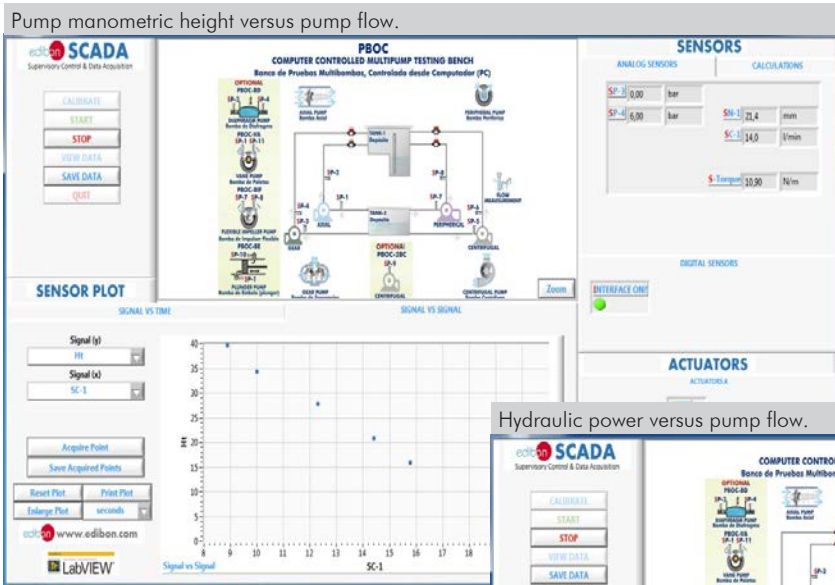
Pump manometric height versus pump flow.

edibon SCADA
Supervisory Control & Data Acquisition

CALIBRATE
START
STOP
VIEW DATA
SAVE DATA
QUIT

PBOC
COMPUTER CONTROLLED MULTIPUMP TESTING BENCH
Banco de Pruebas Multibombas, Controlada desde Computador (PC)

OPTIONAL
PBOC-BD
SP-3 SP-4
DIAPHRAGM PUMP
Bomba de Diafragma
PBOC-VA
SP-1 SP-11
VANE PUMP
Bomba de Paletas
PBOC-BIF
SP-7 SP-8
FLEXIBLE IMPELLER PUMP
Bomba de Impulsor Flexible
PBOC-BE
SP-10
PLUNGER PUMP
Bomba de Embolo (plunger)
AXIAL PUMP
Bomba Axial
PERIPHERAL PUMP
Bomba Periferica
TANK-1
Deposito
TANK-2
Deposito
SP-2
SP-1
SP-6
SP-5
SP-7
SP-8
AXIAL
PERIPHERAL
GEAR
FLOW MEASUREMENT
CENTRIFUGAL
OPTIONAL
PBOC-2BC
GEAR PUMP
Bomba de Engranajes
CENTRIFUGAL
CENTRIFUGAL PUMP
Bomba Centrifuga
Zoom

SENSORS
ANALOG SENSORS
CALCULATIONS
SP-3 0,00 bar
SP-4 6,00 bar
SN-1 21,4 mm
SC-1 14,0 l/min
S-Torque 10,90 N/m
DIGITAL SENSORS
INTERFACE ON!!

SENSOR PLOT
SIGNAL VS TIME
SIGNAL VS SIGNAL
Signal (y)
Ht
Signal (x)
SC-1
Acquire Point
Save Acquired Points
Reset Plot
Print Plot
Enlarge Plot
seconds
edibon www.edibon.com
LabVIEW

40
35
30
25
20
15
10
5
0
Ht
8 9 10 11 12 13 14 15 16 17 18
SC-1
Signal vs Signal

ACTUATORS
ACTUATORS A

Hydraulic power versus pump flow.

edibon SCADA
Supervisory Control & Data Acquisition
CALIBRATE
START
STOP
VIEW DATA
SAVE DATA
COMPUTER CONTRO
Banco de Pruebas Multibo
OPTIONAL
PBOC-BD
SP-3 SP-4
DIAPHRAGM PUMP
Bomba de Diafragma
PBOC-VA
SP-1 SP-11
VANE PUMP
Bomba de Paletas
AXIAL PUMP
Bomba Axial